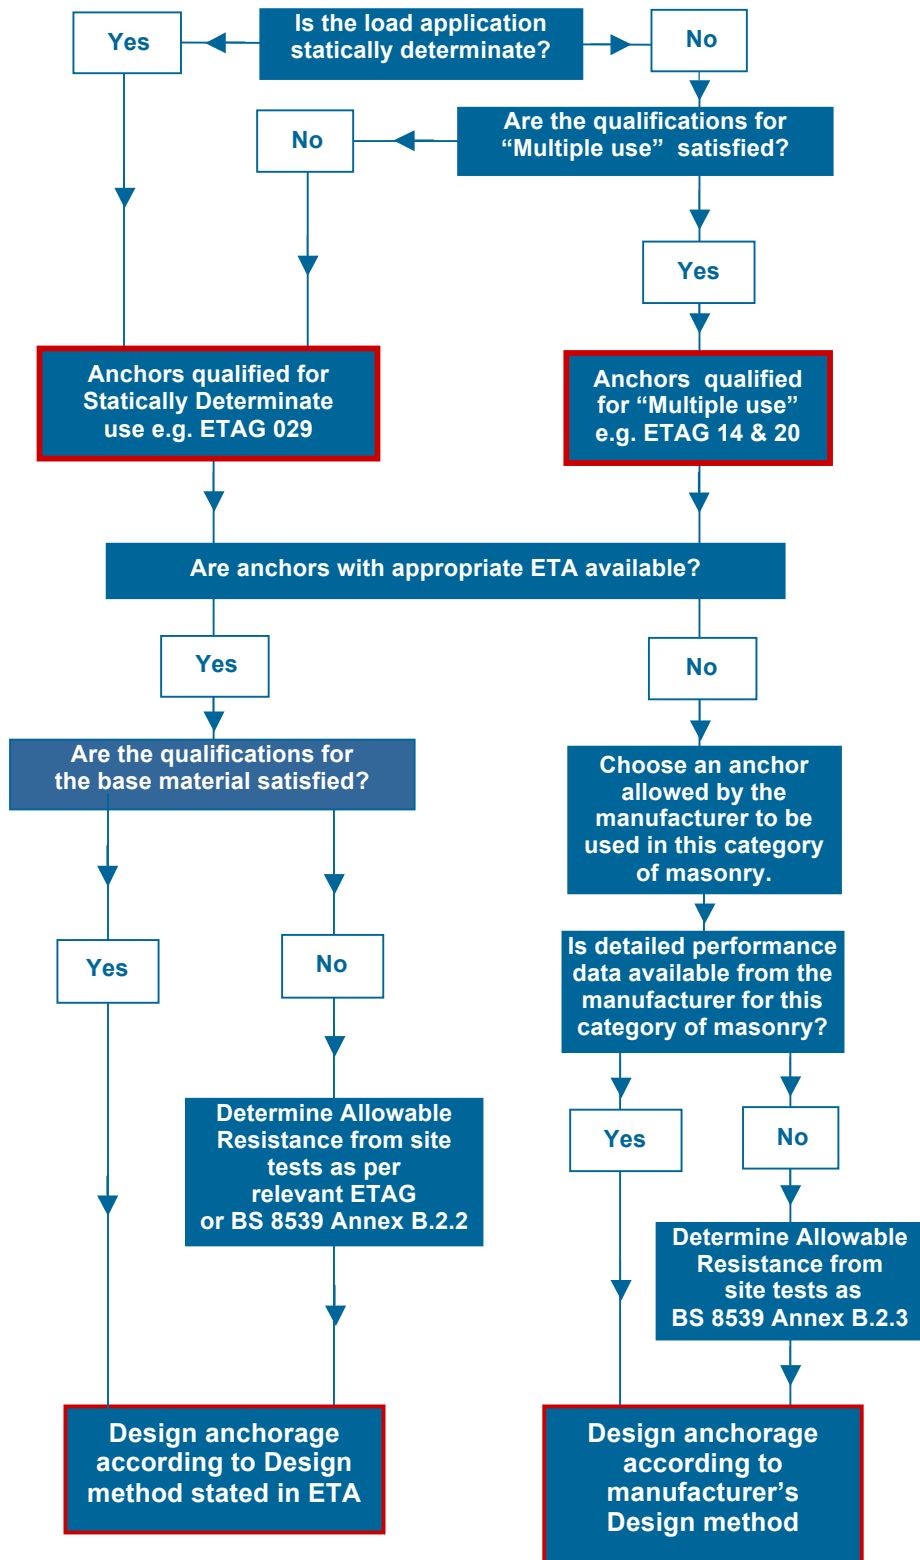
Is the load application statically determinate?

Yes

No

Are the qualifications for "Multiple use" satisfied?

No

Yes

Anchors qualified for Statically Determinate use e.g. ETAG 029

Anchors qualified for "Multiple use" e.g. ETAG 14 & 20

Are anchors with appropriate ETA available?

Yes

No

Are the qualifications for the base material satisfied?

Choose an anchor allowed by the manufacturer to be used in this category of masonry.

Yes

No

Is detailed performance data available from the manufacturer for this category of masonry?

Determine Allowable Resistance from site tests as per relevant ETAG or BS 8539 Annex B.2.2

Yes

No

Determine Allowable Resistance from site tests as BS 8539 Annex B.2.3

Design anchorage according to Design method stated in ETA

Design anchorage according to manufacturer's Design method